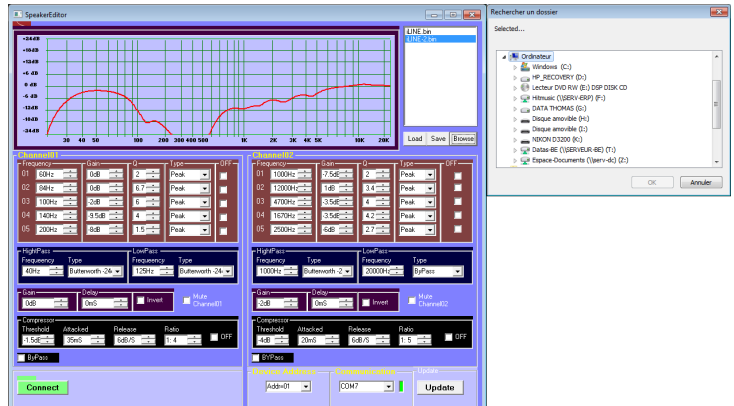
SpeakerEditor

+24dB
+18dB
+12dB
+6 dB
0 dB
-6dB
-12dB
-18dB
-24dB
30 40 50 100 200 300 400 500 1K 2K 3K 4K 5K 10K 20K

LINE.bin
LINE-2.bin

Load Save Browse

Channel01
Frequency Gain Q Type OFF
01 60Hz 0dB 2 Peak
02 84Hz 0dB 6.7 Peak
03 100Hz -2dB 6 Peak
04 140Hz -9.5dB 4 Peak
05 200Hz -8dB 1.5 Peak

HightPass
Frequency Type
40Hz Butterworth -24

LowPass
Frequency Type
125Hz Butterworth -24

Gain Delay
0dB 0mS Invert Mute Channel01

Compressor
Threshold Attacked Release Ratio
-1.5dB 35mS 6dB/S 1:4 OFF

ByPass

Connect

Channel02
Frequency Gain Q Type OFF
01 1000Hz -7.5dB 2 Peak
02 12000Hz 1dB 3.4 Peak
03 4700Hz -3.5dB 4 Peak
04 1670Hz -3.5dB 4.2 Peak
05 2500Hz -6dB 2.7 Peak

HightPass
Frequency Type
1000Hz Butterworth -2

LowPass
Frequency Type
20000Hz ByPass

Gain Delay
-2dB 0mS Invert Mute Channel02

Compressor
Threshold Attacked Release Ratio
-4dB 20mS 6dB/S 1:5 OFF

BYPass

Device Address
Addr=01

Communication
COM7

Update
Update

Rechercher un dossier
Selected...

Ordinateur
Windows (C:)
HP_RECOVERY (D:)
Lecteur DVD RW (E:) DSP DISK CD
Hitmusic (\\SERV-ERP) (F:)
DATA THOMAS (G:)
Disque amovible (H:)
Disque amovible (I:)
NIKON D3200 (K:)
Datas-BE (\\SERVEUR-BE) (T:)
Espace-Documents (\\serv-dc) (Z:)

OK Annuler